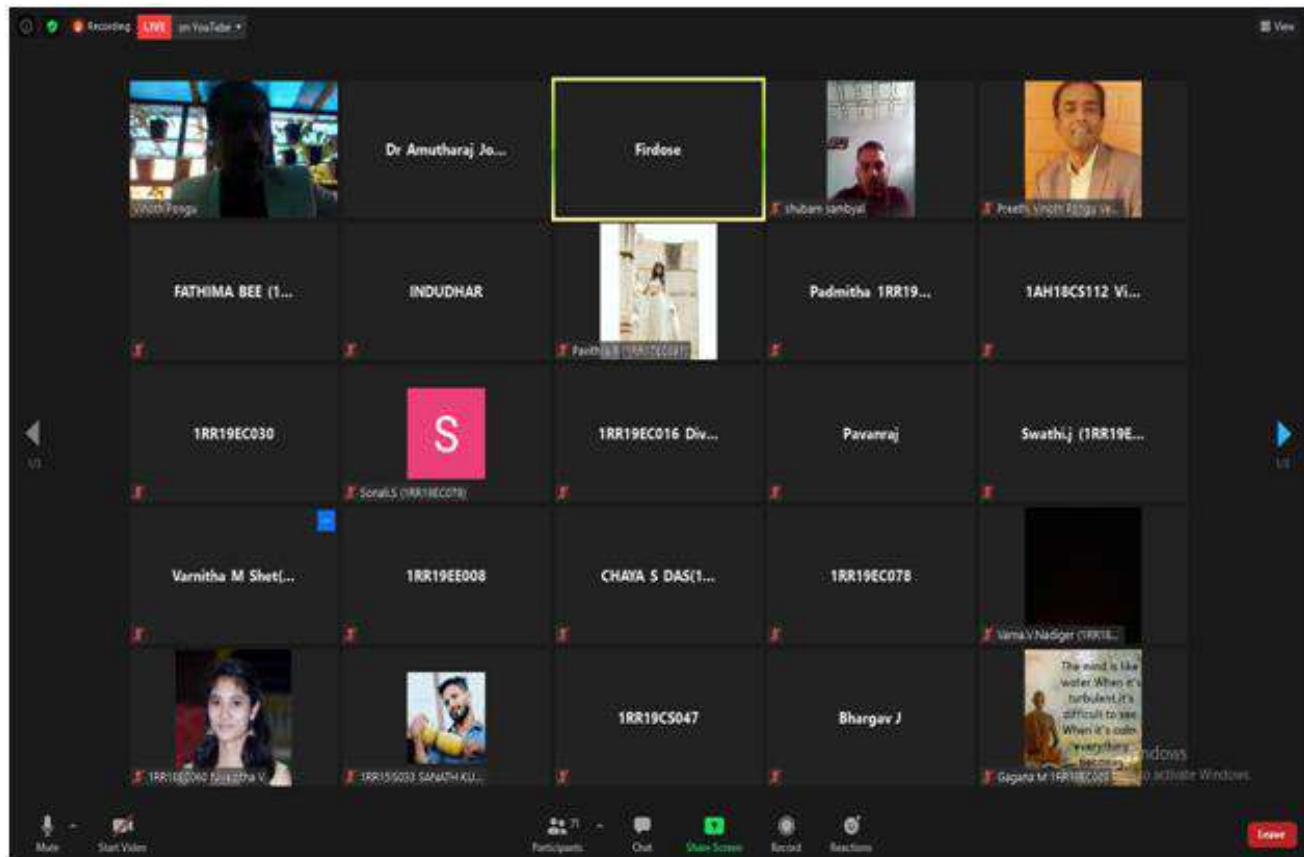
Recording LIVE on YouTube

View

Vinoth Pongu

Dr Amutharaj Jo...

Firdose

shubam sambyal

Preethi Vinoth Pongu Ve...

FATHIMA BEE (1...

INDUDHAR

Pavith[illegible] (1RR17EC087)

Padmitha 1RR19...

1AH18CS112 Vi...

1RR19EC030

S

SonaliS (1RR19EC079)

1RR19EC016 Div...

Pavanraj

Swathi.j (1RR19E...

Varnitha M Shet(...

1RR19EE008

CHAYA S DAS(1...

1RR19EC078

Varna.V.Nadiger (1RR18...

1RR18EC060 Navyatha V...

1RR15IS033 SANATH KU...

1RR19CS047

Bhargav J

The mind is like water. When it's turbulent, it's difficult to see. When it's calm, everything becomes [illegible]

Gagana M 1RR18EC00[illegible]

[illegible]ndows
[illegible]o activate Windows.

Mute

Start Video

71

Participants

Chat

Share Screen

Record

Reactions

Leave

1/3

1/3